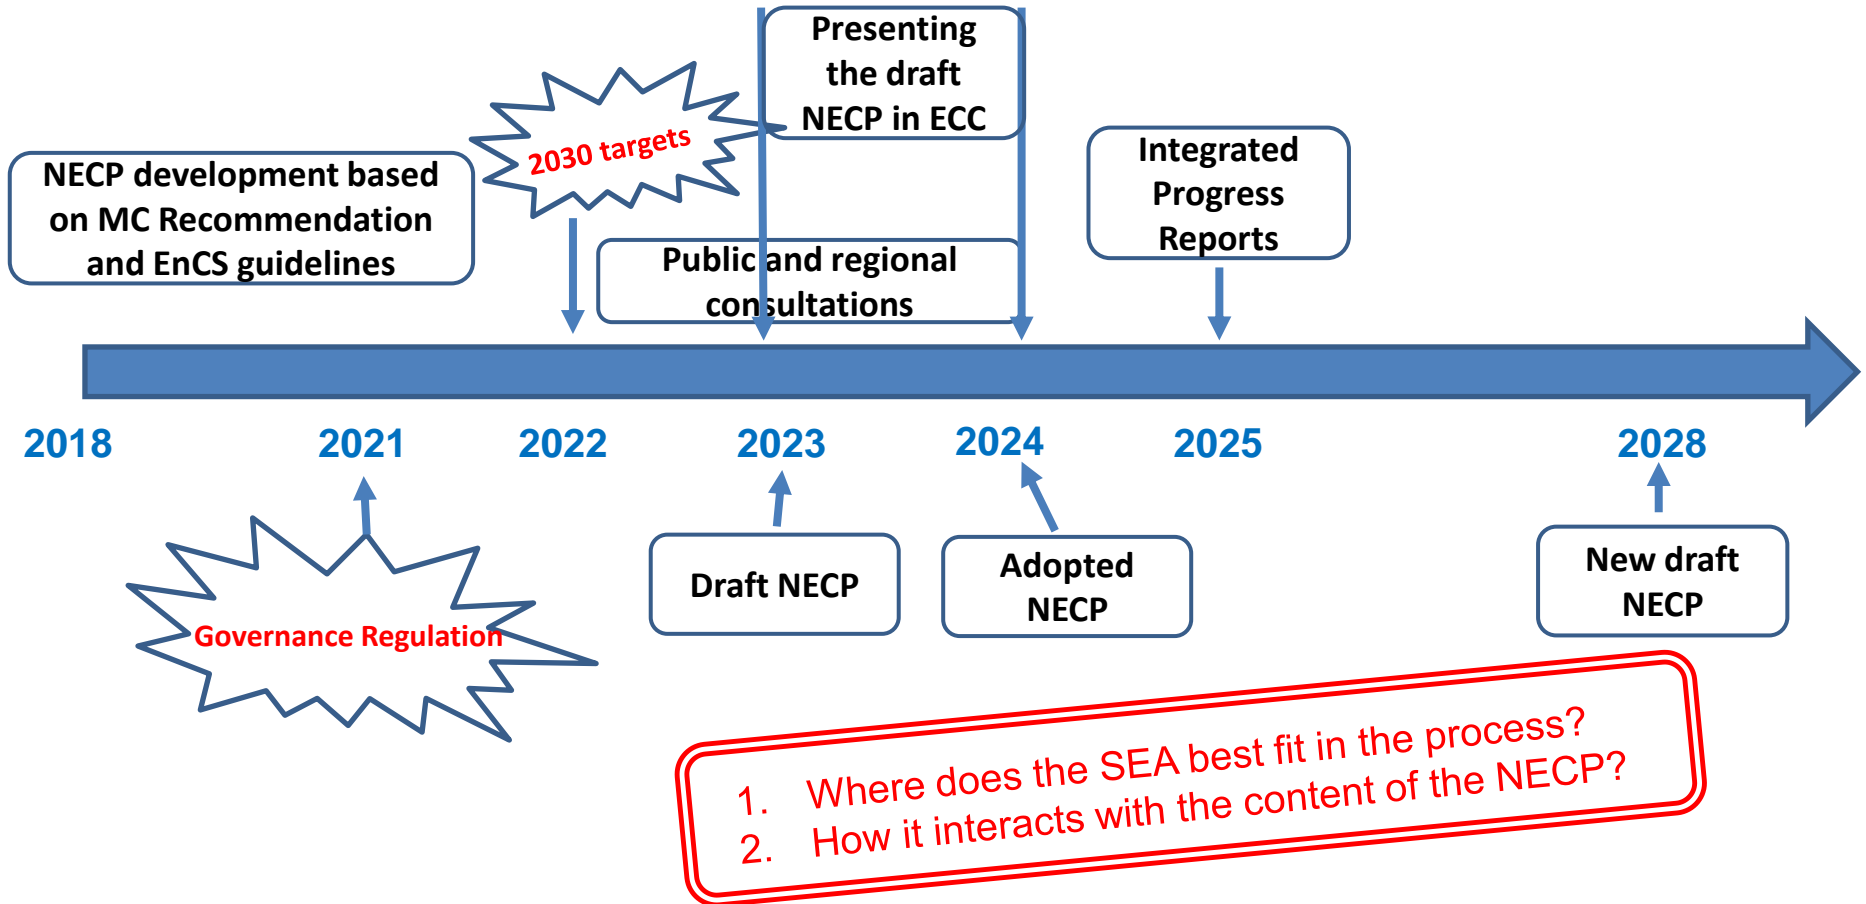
Presenting the draft NECP in ECC

2030 targets

NECP development based on MC Recommendation and EnCS guidelines

Integrated Progress Reports

Public and regional consultations

2018

2021

2022

2023

2024

2025

2028

Governance Regulation

Draft NECP

Adopted NECP

New draft NECP

1. Where does the SEA best fit in the process?
2. How it interacts with the content of the NECP?